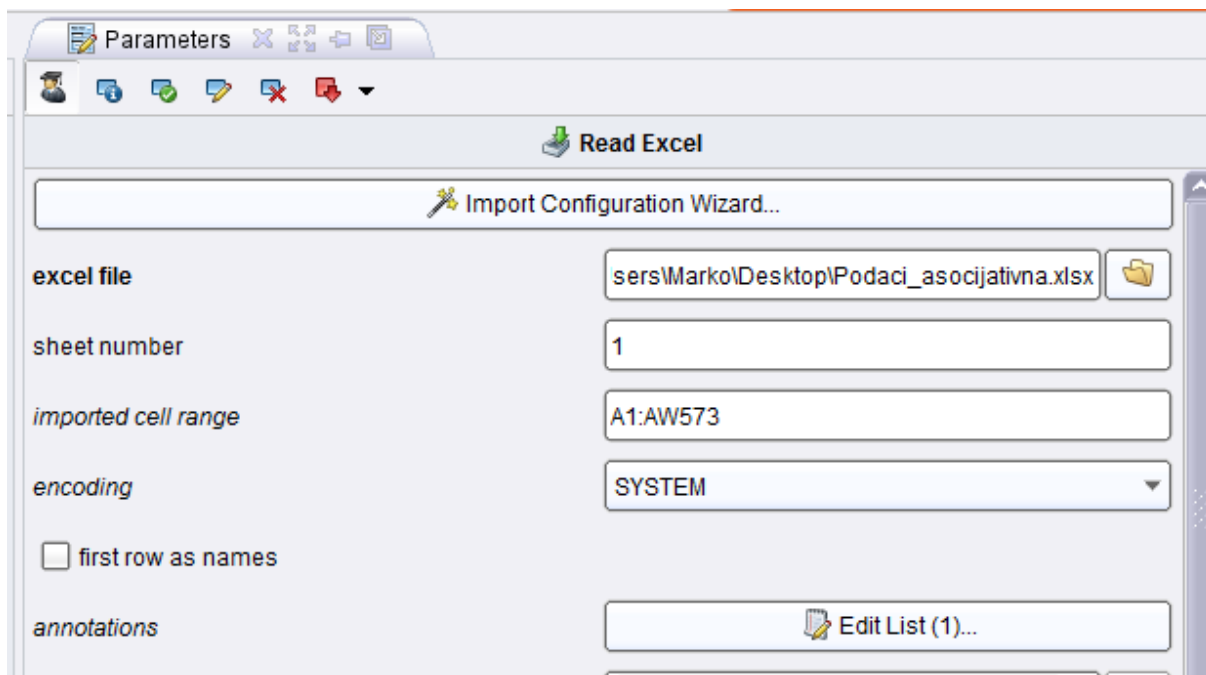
Parameters

Read Excel

Import Configuration Wizard...

excel file
sers\Marko\Desktop\Podaci_asocijativna.xlsx

sheet number
1

imported cell range
A1:AW573

encoding
SYSTEM

first row as names

annotations
Edit List (1)...